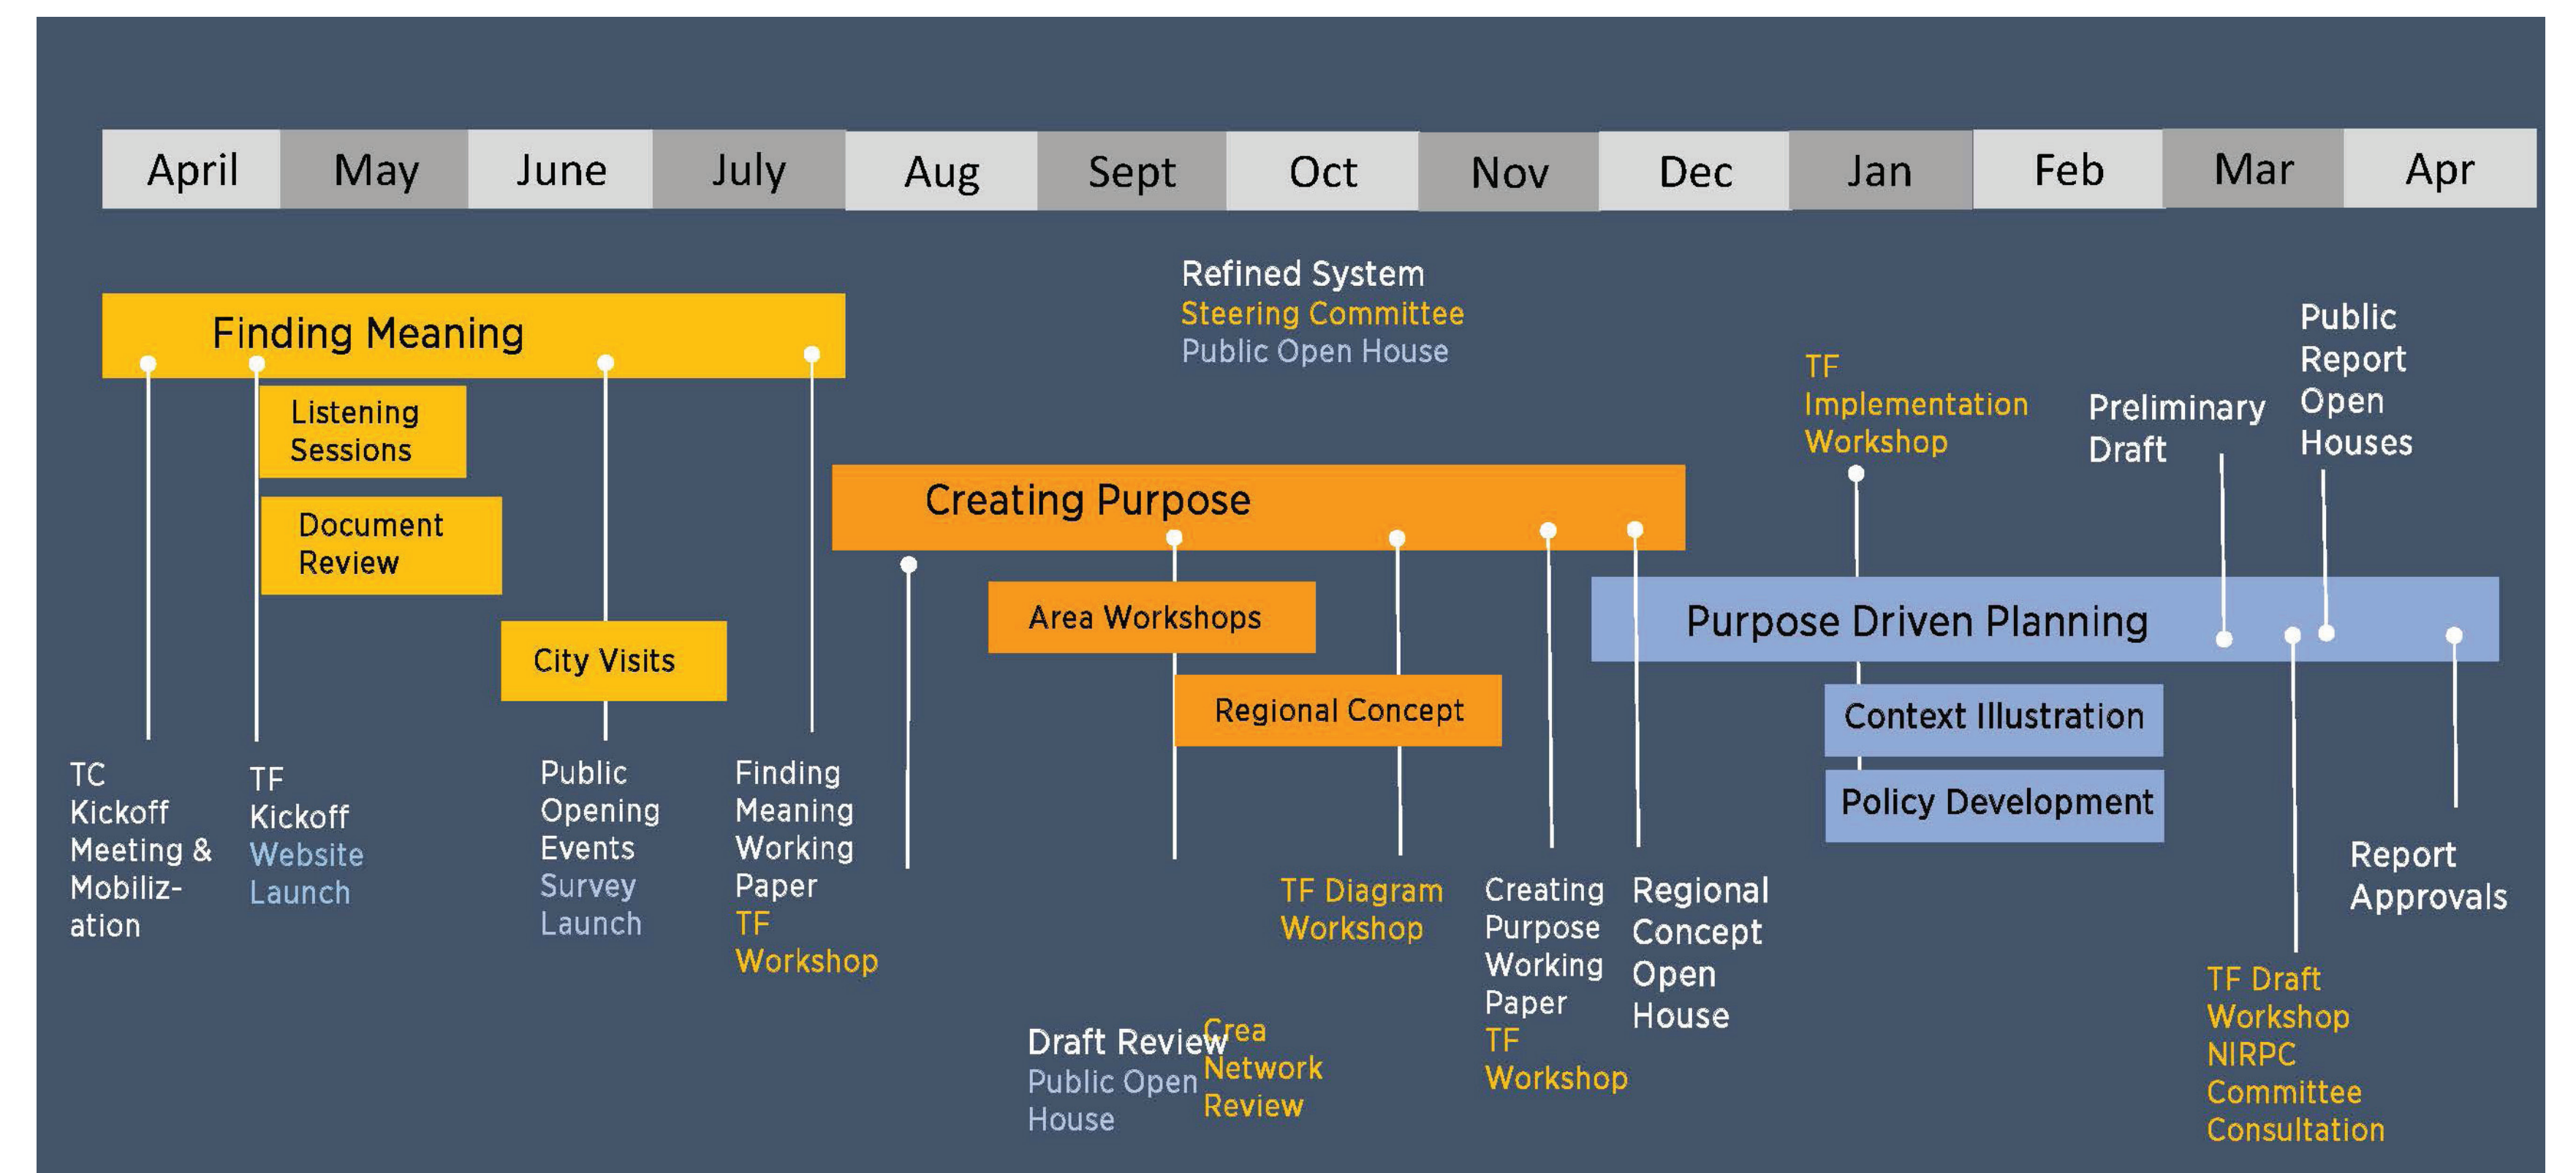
| April | May | June | July | Aug | Sept | Oct | Nov | Dec | Jan | Feb | Mar | Apr |
|---|---|---|---|---|---|---|---|---|---|---|---|---|

Refined System
Steering Committee
Public Open House

Finding Meaning

Listening Sessions

Document Review

City Visits

TF Implementation Workshop

Preliminary Draft

Public Report Open Houses

Creating Purpose

Area Workshops

Regional Concept

Purpose Driven Planning

Context Illustration

Policy Development

TC Kickoff Meeting & Mobiliz-ation

TF Kickoff
Website Launch

Public Opening Events
Survey Launch

Finding Meaning Working Paper
TF Workshop

TF Diagram Workshop

Creating Purpose Working Paper
TF Workshop

Regional Concept Open House

Report Approvals

TF Draft Workshop
NIRPC Committee Consultation

Draft Review
Public Open House

Crea Network Review